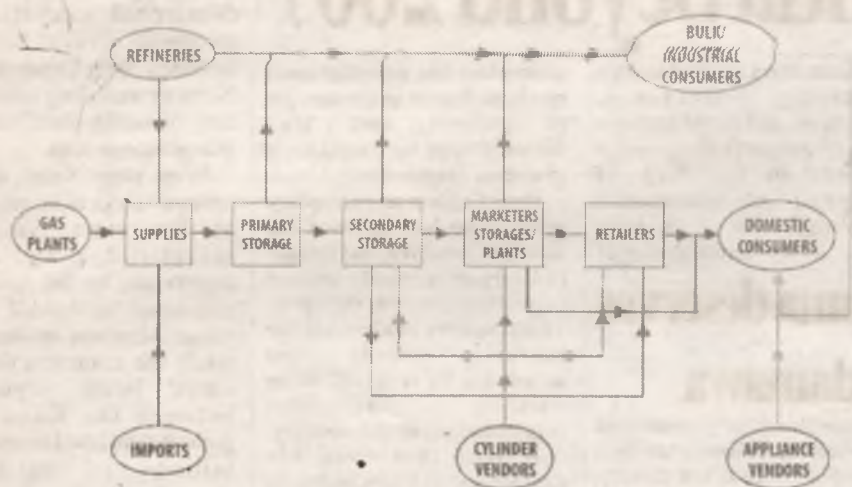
REFINERIES

BULK/ INDUSTRIAL CONSUMERS

GAS PLANTS

SUPPLIES

PRIMARY STORAGE

SECONDARY STORAGE

MARKETERS STORAGES/ PLANTS

RETAILERS

DOMESTIC CONSUMERS

IMPORTS

CYLINDER VENDORS

APPLIANCE VENDORS